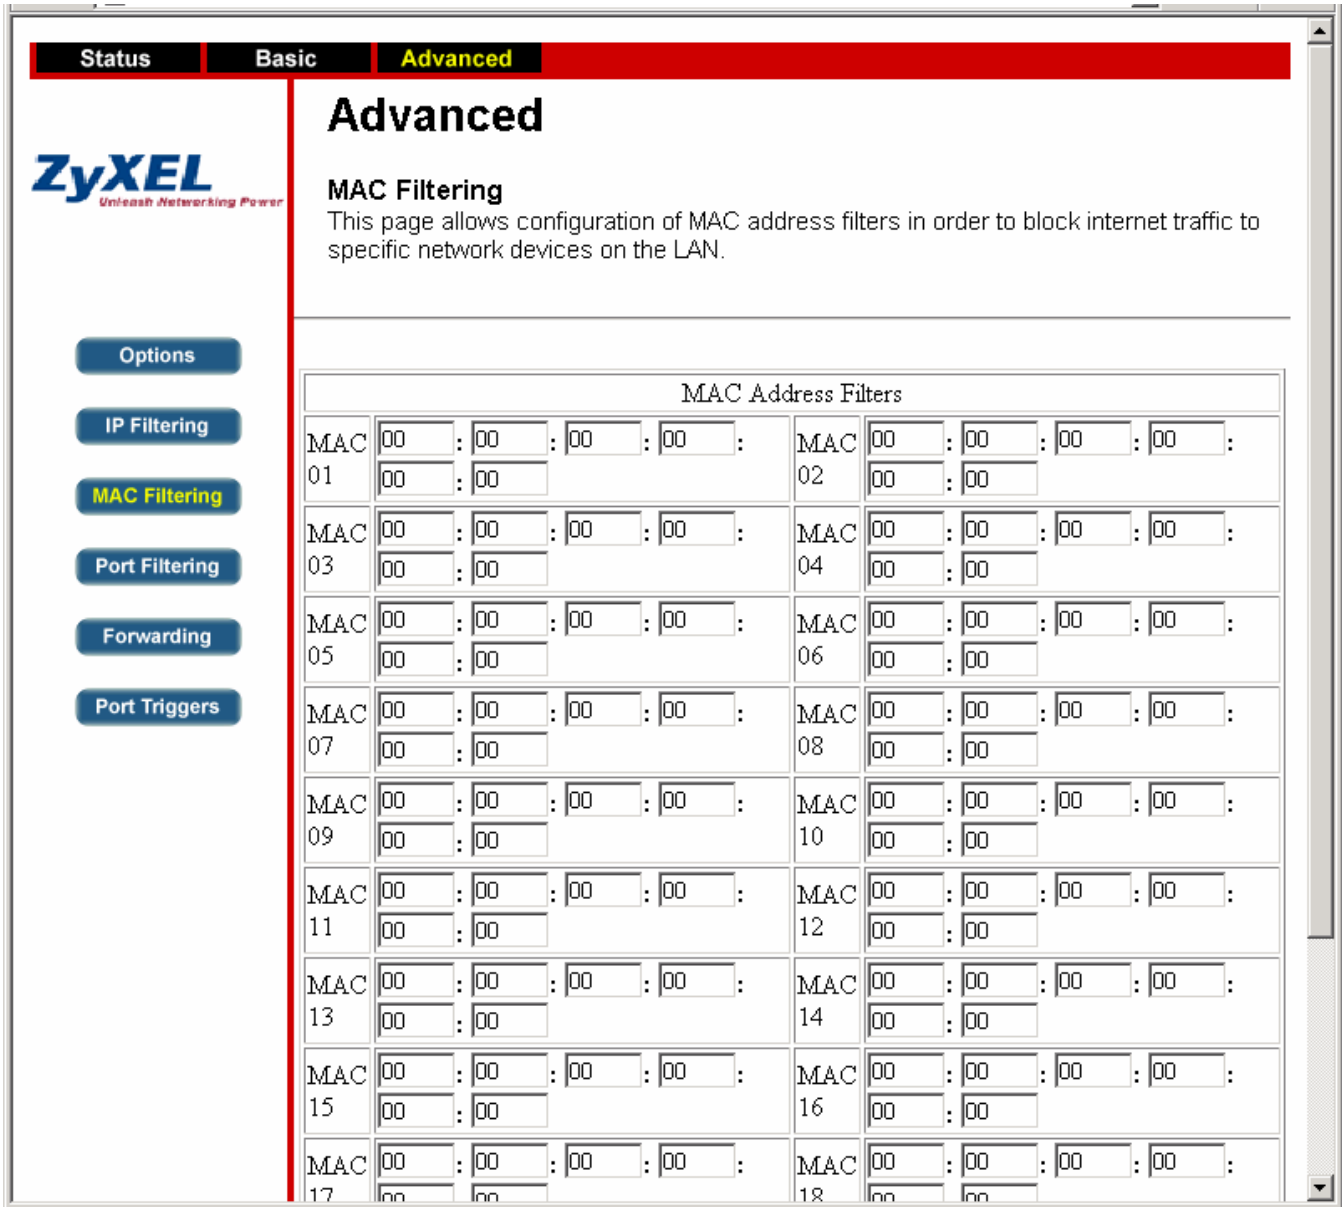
Status Basic Advanced

ZyXEL
Unleash Networking Power

Options
IP Filtering
MAC Filtering
Port Filtering
Forwarding
Port Triggers

Advanced

MAC Filtering
This page allows configuration of MAC address filters in order to block internet traffic to specific network devices on the LAN.

| MAC Address Filters | | | |
|---|---|---|---|
| MAC 01 | 00 : 00 : 00 : 00 : 00 : 00 | MAC 02 | 00 : 00 : 00 : 00 : 00 : 00 |
| MAC 03 | 00 : 00 : 00 : 00 : 00 : 00 | MAC 04 | 00 : 00 : 00 : 00 : 00 : 00 |
| MAC 05 | 00 : 00 : 00 : 00 : 00 : 00 | MAC 06 | 00 : 00 : 00 : 00 : 00 : 00 |
| MAC 07 | 00 : 00 : 00 : 00 : 00 : 00 | MAC 08 | 00 : 00 : 00 : 00 : 00 : 00 |
| MAC 09 | 00 : 00 : 00 : 00 : 00 : 00 | MAC 10 | 00 : 00 : 00 : 00 : 00 : 00 |
| MAC 11 | 00 : 00 : 00 : 00 : 00 : 00 | MAC 12 | 00 : 00 : 00 : 00 : 00 : 00 |
| MAC 13 | 00 : 00 : 00 : 00 : 00 : 00 | MAC 14 | 00 : 00 : 00 : 00 : 00 : 00 |
| MAC 15 | 00 : 00 : 00 : 00 : 00 : 00 | MAC 16 | 00 : 00 : 00 : 00 : 00 : 00 |
| MAC 17 | 00 : 00 : 00 : 00 : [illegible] : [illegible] | MAC 18 | 00 : 00 : 00 : 00 : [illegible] : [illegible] |